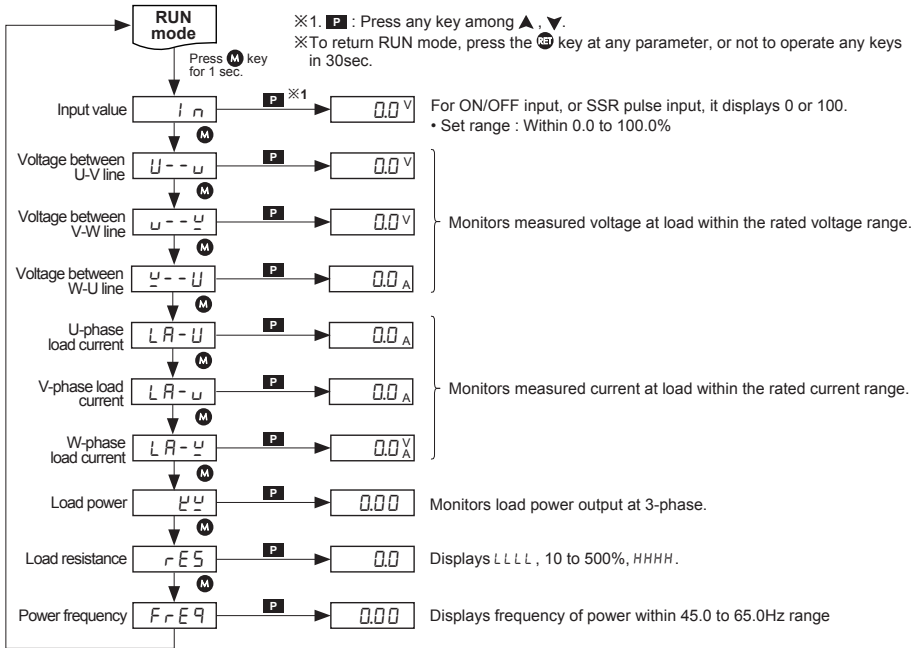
RUN mode

※1. P : Press any key among ▲, ▼.
※To return RUN mode, press the RET key at any parameter, or not to operate any keys in 30sec.

Press M key for 1 sec.

Input value
In
P ※1
0.0 V
For ON/OFF input, or SSR pulse input, it displays 0 or 100.
• Set range : Within 0.0 to 100.0%
M

Voltage between U-V line
U--u
P
0.0 V
M

Voltage between V-W line
u--Y
P
0.0 V
M

Monitors measured voltage at load within the rated voltage range.

Voltage between W-U line
Y--U
P
0.0 A
M

U-phase load current
LA-U
P
0.0 A
M

V-phase load current
LA-u
P
0.0 A
M

Monitors measured current at load within the rated current range.

W-phase load current
LA-Y
P
0.0 V A
M

Load power
YY
P
0.00
Monitors load power output at 3-phase.
M

Load resistance
rES
P
0.0
Displays LLLL, 10 to 500%, HHHH.
M

Power frequency
FrE9
P
0.00
Displays frequency of power within 45.0 to 65.0Hz range